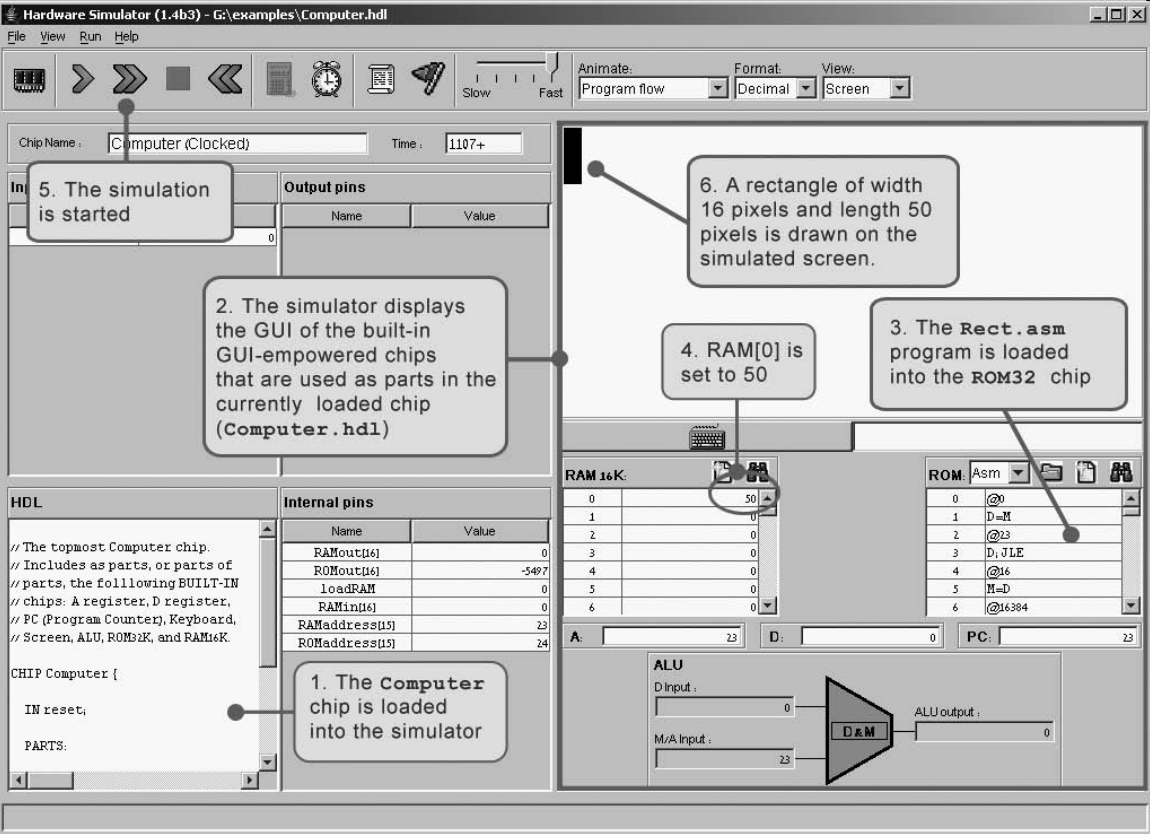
Hardware Simulator (1.4b3) - G:\examples\Computer.hdl

File View Run Help

Slow Fast

Animate: Program flow

Format: Decimal

View: Screen

Chip Name : Computer (Clocked)

Time : 1107+

Inp

5. The simulation is started

0

Output pins

| Name | Value |
|---|---|

6. A rectangle of width 16 pixels and length 50 pixels is drawn on the simulated screen.

2. The simulator displays the GUI of the built-in GUI-empowered chips that are used as parts in the currently loaded chip (**Computer.hdl**)

4. RAM[0] is set to 50

3. The **Rect.asm** program is loaded into the **ROM32** chip

RAM 16K:

| 0 | 50 |
|---|---|
| 1 | 0 |
| 2 | 0 |
| 3 | 0 |
| 4 | 0 |
| 5 | 0 |
| 6 | 0 |

ROM: Asm

| 0 | @0 |
|---|---|
| 1 | D=M |
| 2 | @23 |
| 3 | D; JLE |
| 4 | @16 |
| 5 | M=D |
| 6 | @16384 |

HDL

// The topmost Computer chip.
// Includes as parts, or parts of
// parts, the folllowing BUILT-IN
// chips: A register, D register,
// PC (Program Counter), Keyboard,
// Screen, ALU, ROM32K, and RAM16K.

CHIP Computer {

IN reset;

PARTS:

Internal pins

| Name | Value |
|---|---|
| RAMout[16] | 0 |
| ROMout[16] | -5497 |
| loadRAM | 0 |
| RAMin[16] | 0 |
| RAMaddress[15] | 23 |
| ROMaddress[15] | 24 |

1. The **Computer** chip is loaded into the simulator

A: 23

D: 0

PC: 23

ALU

D Input : 0

M/A Input : 23

D&M

ALU output : 0